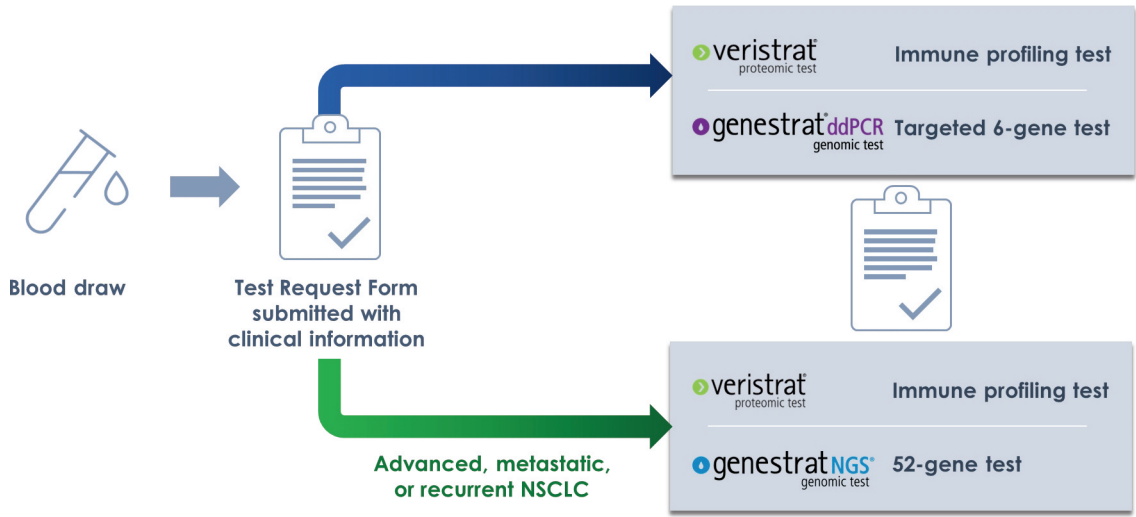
Blood draw

Test Request Form submitted with clinical information

veristrat® proteomic test
Immune profiling test

genestrat® ddPCR genomic test
Targeted 6-gene test

Advanced, metastatic, or recurrent NSCLC

veristrat® proteomic test
Immune profiling test

genestrat NGS® genomic test
52-gene test